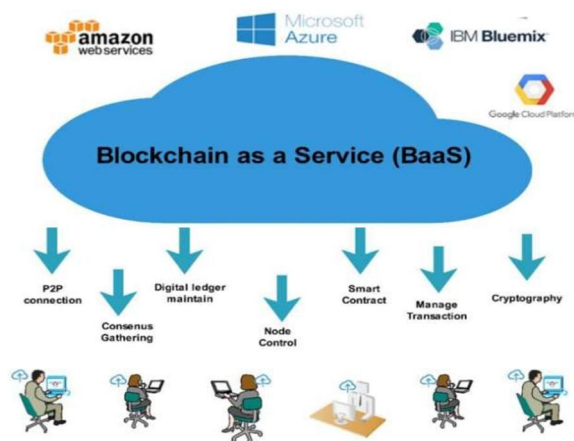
amazon
web services

Microsoft
Azure

IBM Bluemix

Google Cloud Platform

Blockchain as a Service (BaaS)

P2P connection

Consenus Gathering

Digital ledger maintain

Node Control

Smart Contract

Manage Transaction

Cryptography